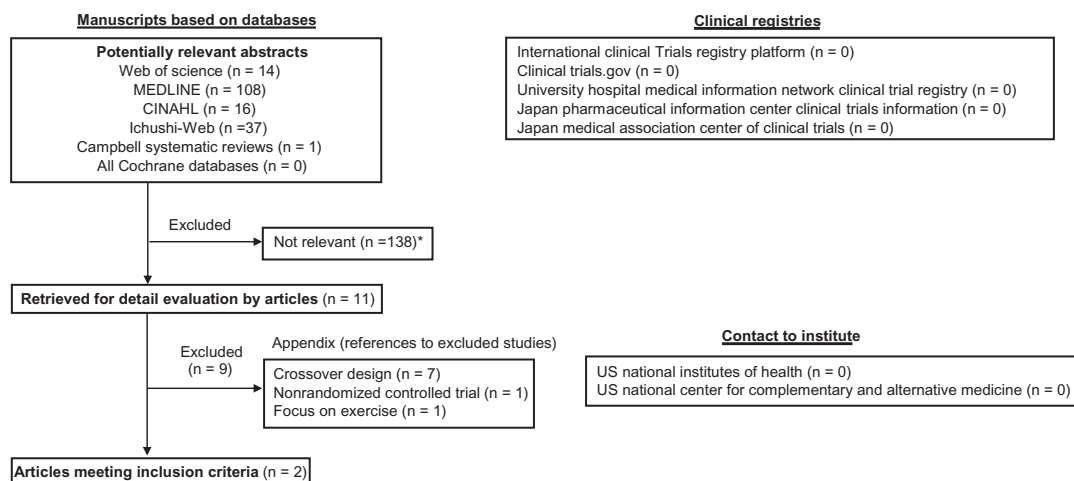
Manuscripts based on databases

Potentially relevant abstracts
Web of science (n = 14)
MEDLINE (n = 108)
CINAHL (n = 16)
Ichushi-Web (n =37)
Campbell systematic reviews (n = 1)
All Cochrane databases (n = 0)

Excluded

Not relevant (n =138)*

Retrieved for detail evaluation by articles (n = 11)

Excluded
(n = 9)

Appendix (references to excluded studies)

Crossover design (n = 7)
Nonrandomized controlled trial (n = 1)
Focus on exercise (n = 1)

Articles meeting inclusion criteria (n = 2)

Clinical registries

International clinical Trials registry platform (n = 0)
Clinical trials.gov (n = 0)
University hospital medical information network clinical trial registry (n = 0)
Japan pharmaceutical information center clinical trials information (n = 0)
Japan medical association center of clinical trials (n = 0)

Contact to institute

US national institutes of health (n = 0)
US national center for complementary and alternative medicine (n = 0)